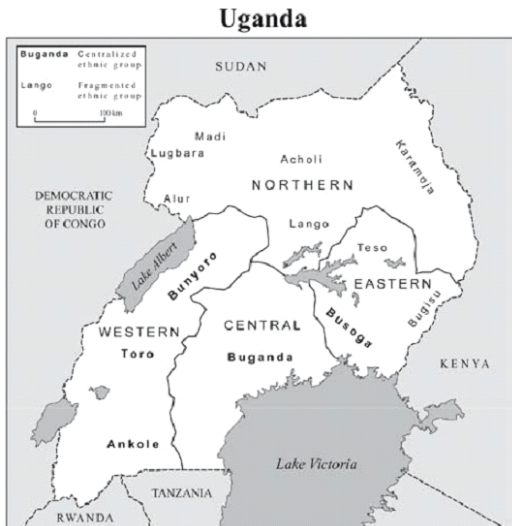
Uganda

Buganda Centralized ethnic group
Lango Fragmented ethnic group
0 100 km

SUDAN

Madi
Lugbara
Acholi
Karamoja
NORTHERN
DEMOCRATIC REPUBLIC OF CONGO
Alur
Lango
Lake Albert
Bunyoro
Teso
EASTERN
Bugisu
CENTRAL
Busoga
WESTERN
Toro
Buganda
KENYA
Ankole
Lake Victoria
TANZANIA
RWANDA